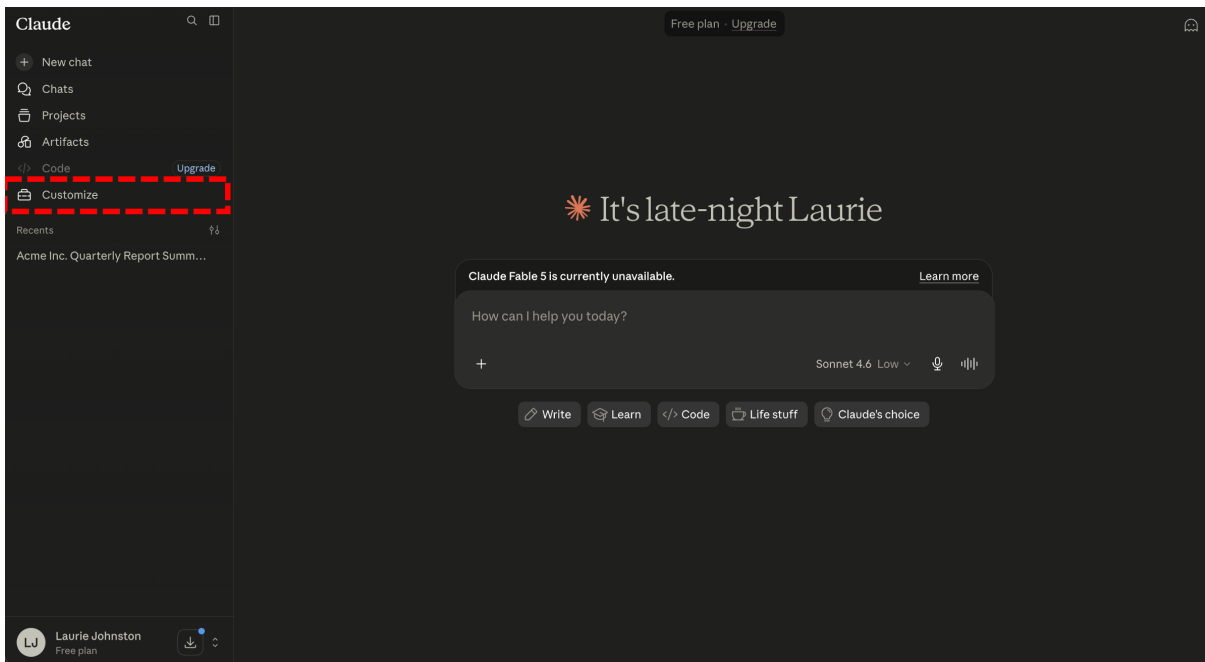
Claude

New chat
Chats
Projects
Artifacts
Code Upgrade
Customize

Recents
Acme Inc. Quarterly Report Summ...

LJ Laurie Johnston
Free plan

Free plan · Upgrade

It's late-night Laurie

Claude Fable 5 is currently unavailable. Learn more

How can I help you today?

+ Sonnet 4.6 Low

Write Learn Code Life stuff Claude's choice